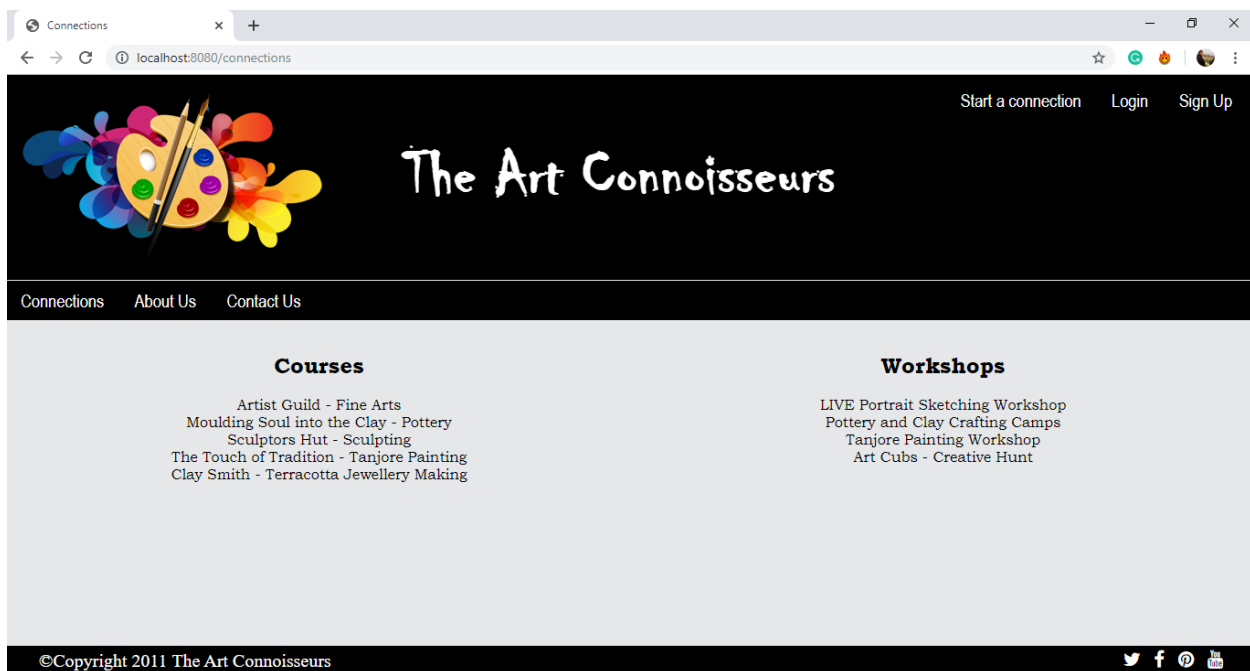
Connections

localhost:8080/connections

Start a connection Login Sign Up

The Art Connoisseurs

Connections About Us Contact Us

Courses

Artist Guild - Fine Arts
Moulding Soul into the Clay - Pottery
Sculptors Hut - Sculpting
The Touch of Tradition - Tanjore Painting
Clay Smith - Terracotta Jewellery Making

Workshops

LIVE Portrait Sketching Workshop
Pottery and Clay Crafting Camps
Tanjore Painting Workshop
Art Cubs - Creative Hunt

©Copyright 2011 The Art Connoisseurs

You Tube